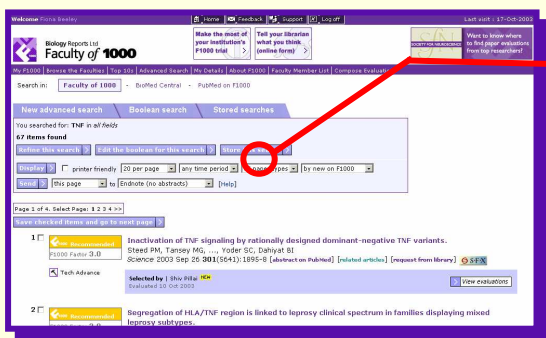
Welcome Fiona Beeley
Home Feedback Support Log off
Last visit : 17-Oct-2003

Biology Reports Ltd
Faculty of 1000

Make the most of your institution's F1000 trial
Tell your librarian what you think (online form)
Want to know where to find paper evaluations from top researchers?

My F1000 | Browse the Faculties | Top 10s | Advanced Search | My Details | About F1000 | Faculty Member List | Compose Evaluation

Search in: Faculty of 1000 - BioMed Central - PubMed on F1000

New advanced search | Boolean search | Stored searches

You searched for: TNF in all fields
67 items found
Refine this search > | Edit the boolean for this search > | Store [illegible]
Display > | printer friendly | 20 per page | any time period | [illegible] types | by new on F1000
Send > | this page | to | Endnote (no abstracts) | [Help]

Page 1 of 4. Select Page: 1 2 3 4 >>
Save checked items and go to next page >

1 Recommended
F1000 Factor 3.0
Tech Advance
Inactivation of TNF signaling by rationally designed dominant-negative TNF variants.
Steed PM, Tansey MG, ..., Yoder SC, Dahiyat BI
Science 2003 Sep 26 301(5641):1895-8 [abstract on PubMed] [related articles] [request from library] S·F·X
Selected by | Shiv Pillai NEW
Evaluated 10 Oct 2003
View evaluations

2 Recommended
F1000 Factor 3.0
Segregation of HLA/TNF region is linked to leprosy clinical spectrum in families displaying mixed leprosy subtypes.